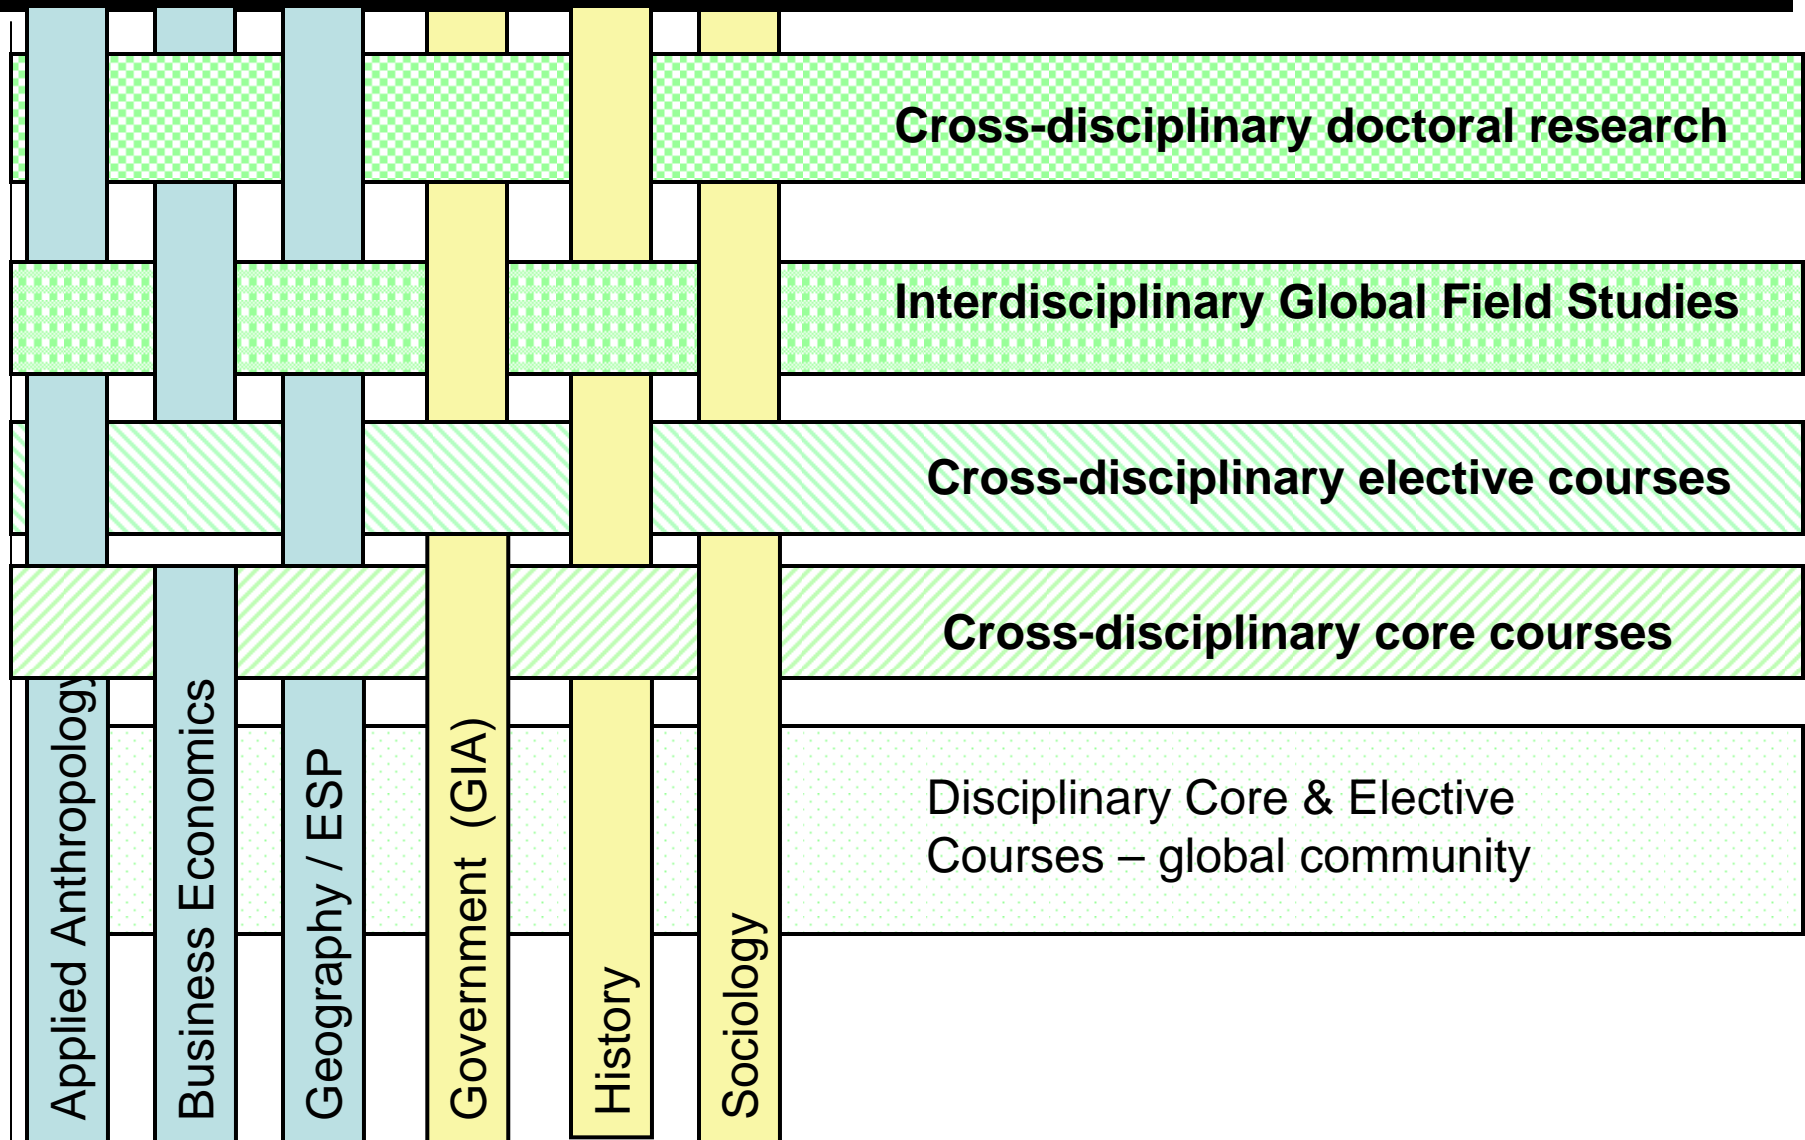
Cross-disciplinary doctoral research

Interdisciplinary Global Field Studies

Cross-disciplinary elective courses

Cross-disciplinary core courses

Disciplinary Core & Elective Courses – global community

Applied Anthropology

Business Economics

Geography / ESP

Government (GIA)

History

Sociology